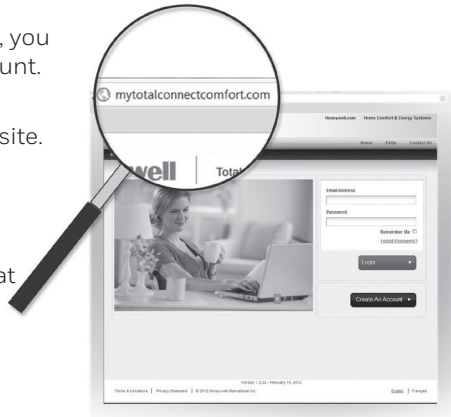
, you
unt.

site.

at

mytotalconnectcomfort.com

Honeywell.com Home Comfort & Energy Systems

Home FAQs Contact Us

well | Total

Email Address

Password

Remember Me

Forgot Password?

Login

Create An Account

Version 1.2.22 - February 14, 2012

Terms & Conditions | Privacy Statement | © 2012 Honeywell International Inc.

English | Français